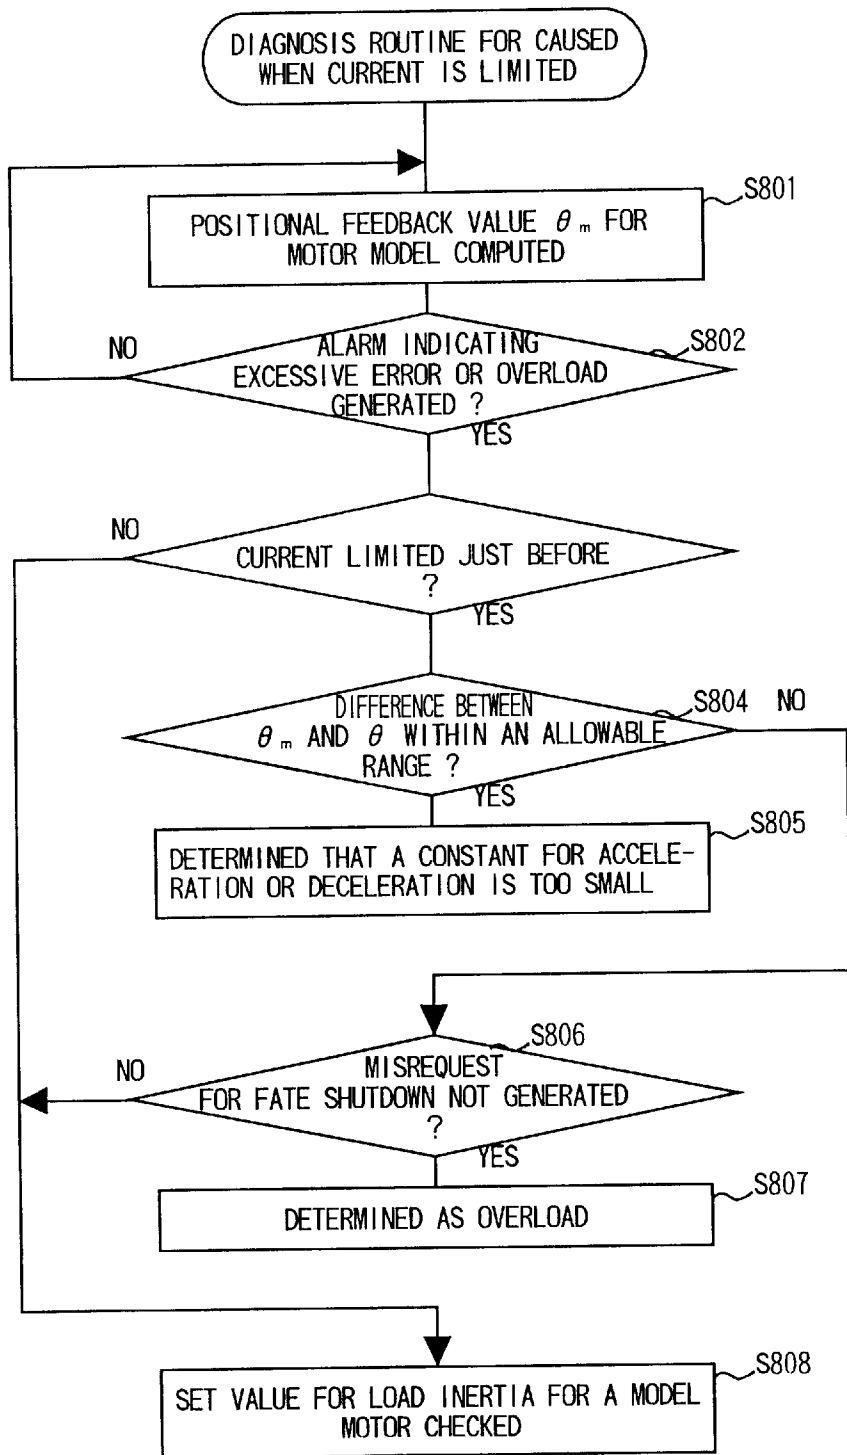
DIAGNOSIS ROUTINE FOR CAUSED WHEN CURRENT IS LIMITED

S801

POSITIONAL FEEDBACK VALUE $\theta_m$ FOR MOTOR MODEL COMPUTED

NO

S802

ALARM INDICATING EXCESSIVE ERROR OR OVERLOAD GENERATED ?

YES

NO

CURRENT LIMITED JUST BEFORE ?

YES

S804 NO

DIFFERENCE BETWEEN $\theta_m$ AND $\theta$ WITHIN AN ALLOWABLE RANGE ?

YES

S805

DETERMINED THAT A CONSTANT FOR ACCELERATION OR DECELERATION IS TOO SMALL

S806

NO

MISREQUEST FOR FATE SHUTDOWN NOT GENERATED ?

YES

S807

DETERMINED AS OVERLOAD

S808

SET VALUE FOR LOAD INERTIA FOR A MODEL MOTOR CHECKED